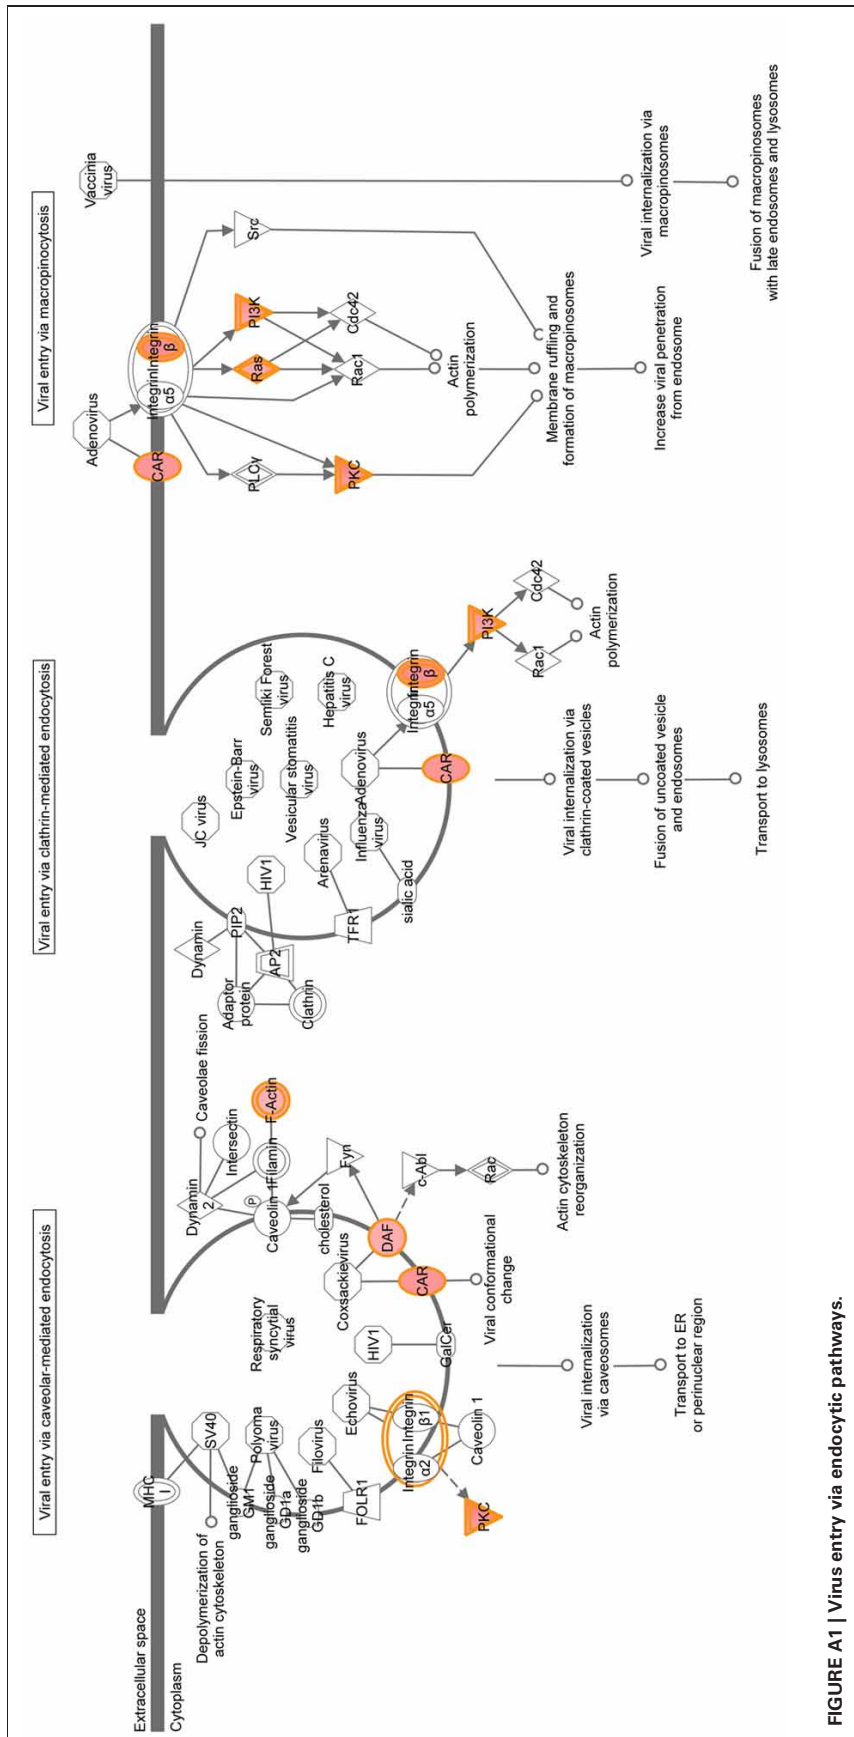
Viral entry via caveolar-mediated endocytosis

Viral entry via clathrin-mediated endocytosis

Viral entry via macropinocytosis

Extracellular space
Cytoplasm

MHC I
SV40
Polyoma virus
ganglioside GM1
ganglioside GD1a
ganglioside GD1b
Filovirus
Echovirus
FOLR1
Integrin α2
Integrin β1
Caveolin 1
PKC
HIV1
GalCer
Respiratory syncytial virus
Coxsackievirus
CAR
DAF
cholesterol
Caveolin 1
P
Dynamin 2
Filamin
Intersectin
Caveolae fission
F-Actin
Fyn
c-Abl
Rac
Depolymerization of actin cytoskeleton
Viral conformational change
Viral internalization via caveosomes
Transport to ER or perinuclear region
Actin cytoskeleton reorganization

Dynamin
PIP2
AP2
Adaptor protein
Clathrin
HIV1
Arenavirus
TFR1
sialic acid
Influenza virus
JC virus
Epstein-Barr virus
Vesicular stomatitis virus
Adenovirus
Semliki Forest virus
Hepatitis C virus
Integrin α5
Integrin β
CAR
PI3K
Rac1
Cdc42
Actin polymerization
Viral internalization via clathrin-coated vesicles
Fusion of uncoated vesicle and endosomes
Transport to lysosomes

Adenovirus
CAR
Integrin α5
Integrin β
PLCγ
PKC
Ras
PI3K
Rac1
Cdc42
Src
Vaccinia virus
Actin polymerization
Membrane ruffling and formation of macropinosomes
Increase viral penetration from endosome
Viral internalization via macropinosomes
Fusion of macropinosomes with late endosomes and lysosomes

FIGURE A1 | Virus entry via endocytic pathways.